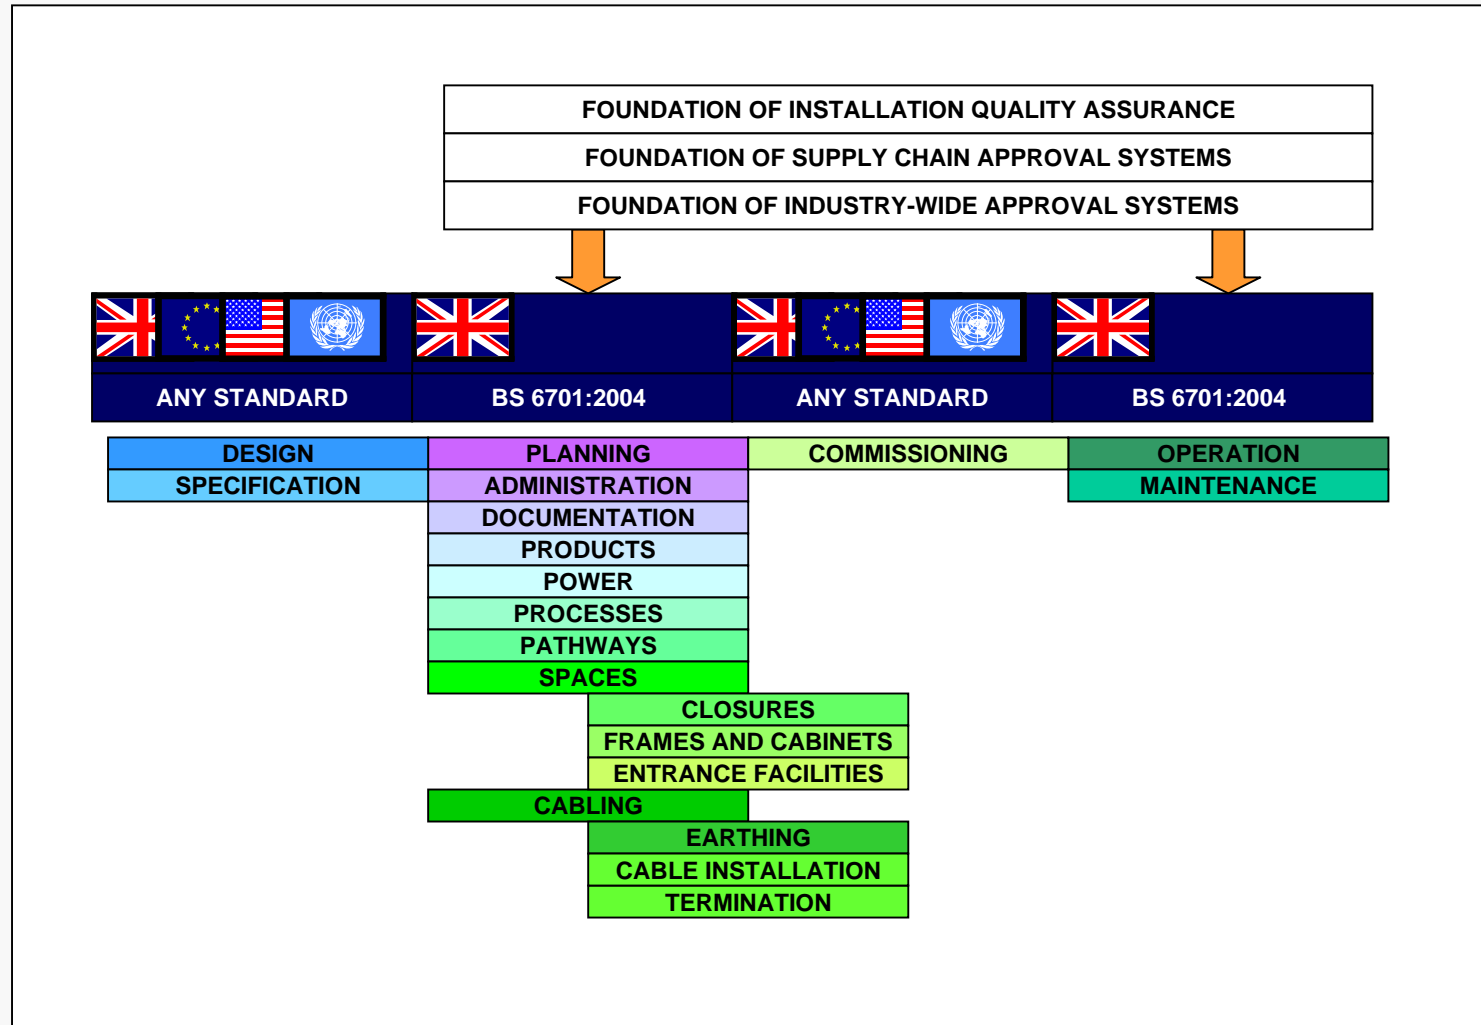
FOUNDATION OF INSTALLATION QUALITY ASSURANCE
FOUNDATION OF SUPPLY CHAIN APPROVAL SYSTEMS
FOUNDATION OF INDUSTRY-WIDE APPROVAL SYSTEMS

ANY STANDARD
BS 6701:2004
ANY STANDARD
BS 6701:2004

DESIGN
SPECIFICATION
PLANNING
ADMINISTRATION
DOCUMENTATION
PRODUCTS
POWER
PROCESSES
PATHWAYS
SPACES
CLOSURES
FRAMES AND CABINETS
ENTRANCE FACILITIES
CABLING
EARTHING
CABLE INSTALLATION
TERMINATION
COMMISSIONING
OPERATION
MAINTENANCE